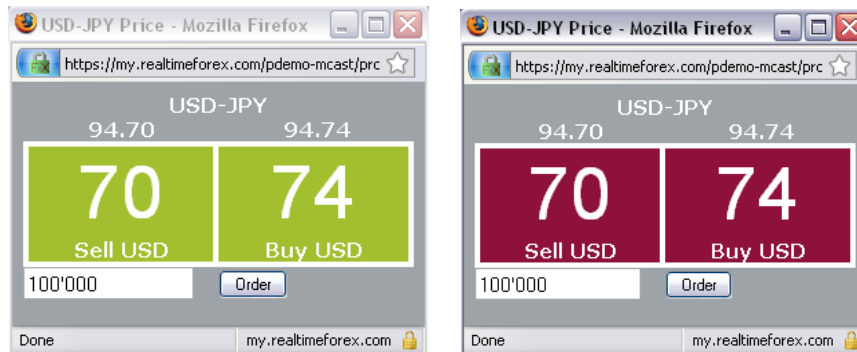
USD-JPY Price - Mozilla Firefox

https://my.realtimeforex.com/pdemo-mcast/prc

USD-JPY

94.70 94.74

70
Sell USD

74
Buy USD

100'000

Order

Done

my.realtimeforex.com

USD-JPY Price - Mozilla Firefox

https://my.realtimeforex.com/pdemo-mcast/prc

USD-JPY

94.70 94.74

70
Sell USD

74
Buy USD

100'000

Order

Done

my.realtimeforex.com